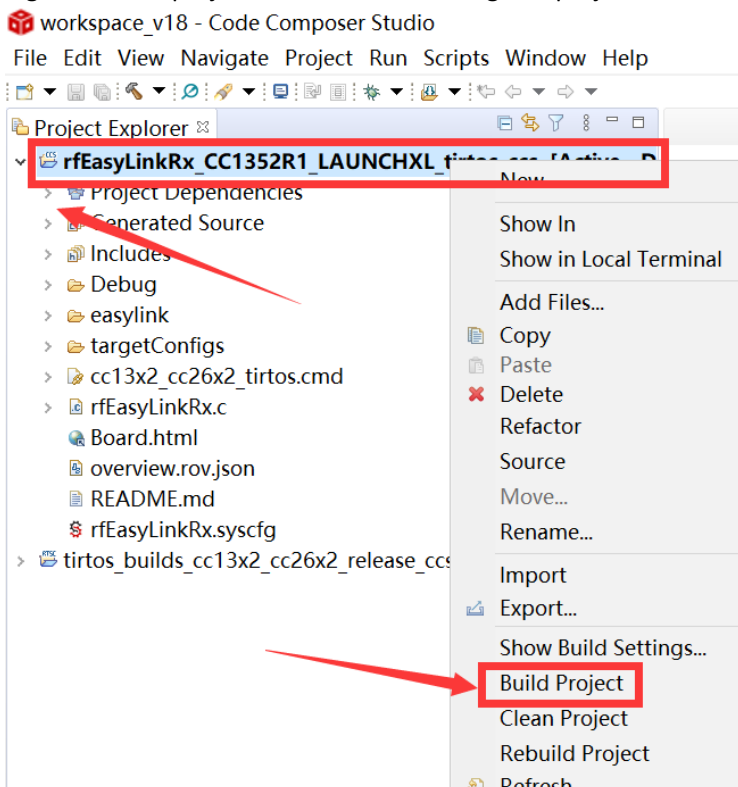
workspace_v18 - Code Composer Studio

File Edit View Navigate Project Run Scripts Window Help

Project Explorer

rfEasyLinkRx_CC1352R1_LAUNCHXL_tirtos_ccs [Active - D

Project Dependencies
Generated Source
Includes
Debug
easylink
targetConfigs
cc13x2_cc26x2_tirtos.cmd
rfEasyLinkRx.c
Board.html
overview.rov.json
README.md
rfEasyLinkRx.syscfg
tirtos_builds_cc13x2_cc26x2_release_ccs

New
Show In
Show in Local Terminal
Add Files...
Copy
Paste
Delete
Refactor
Source
Move...
Rename...
Import
Export...
Show Build Settings...
Build Project
Clean Project
Rebuild Project
Refresh